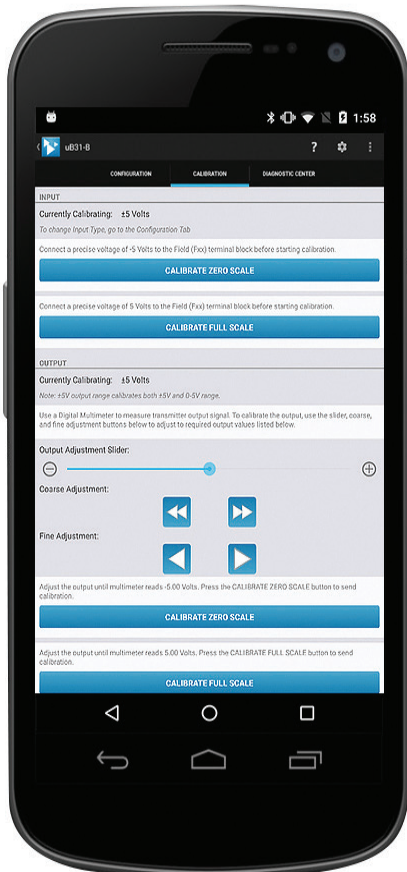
1:58

uB31-B

CONFIGURATION

CALIBRATION

DIAGNOSTIC CENTER

INPUT

Currently Calibrating: ±5 Volts

To change Input Type, go to the Configuration Tab

Connect a precise voltage of -5 Volts to the Field (Fxx) terminal block before starting calibration.

CALIBRATE ZERO SCALE

Connect a precise voltage of 5 Volts to the Field (Fxx) terminal block before starting calibration.

CALIBRATE FULL SCALE

OUTPUT

Currently Calibrating: ±5 Volts

Note: ±5V output range calibrates both ±5V and 0-5V range.

Use a Digital Multimeter to measure transmitter output signal. To calibrate the output, use the slider, coarse, and fine adjustment buttons below to adjust to required output values listed below.

Output Adjustment Slider:

Coarse Adjustment:

Fine Adjustment:

Adjust the output until multimeter reads -5.00 Volts. Press the CALIBRATE ZERO SCALE button to send calibration.

CALIBRATE ZERO SCALE

Adjust the output until multimeter reads 5.00 Volts. Press the CALIBRATE FULL SCALE button to send calibration.

CALIBRATE FULL SCALE